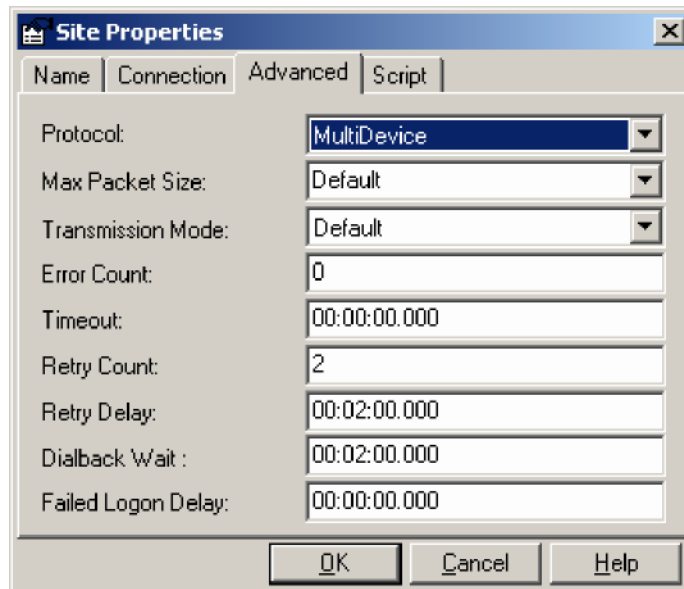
Site Properties

Name | Connection | Advanced | Script

| | |
|---|---|
| Protocol: | MultiDevice |
| Max Packet Size: | Default |
| Transmission Mode: | Default |
| Error Count: | 0 |
| Timeout: | 00:00:00.000 |
| Retry Count: | 2 |
| Retry Delay: | 00:02:00.000 |
| Dialback Wait : | 00:02:00.000 |
| Failed Logon Delay: | 00:00:00.000 |

OK Cancel Help